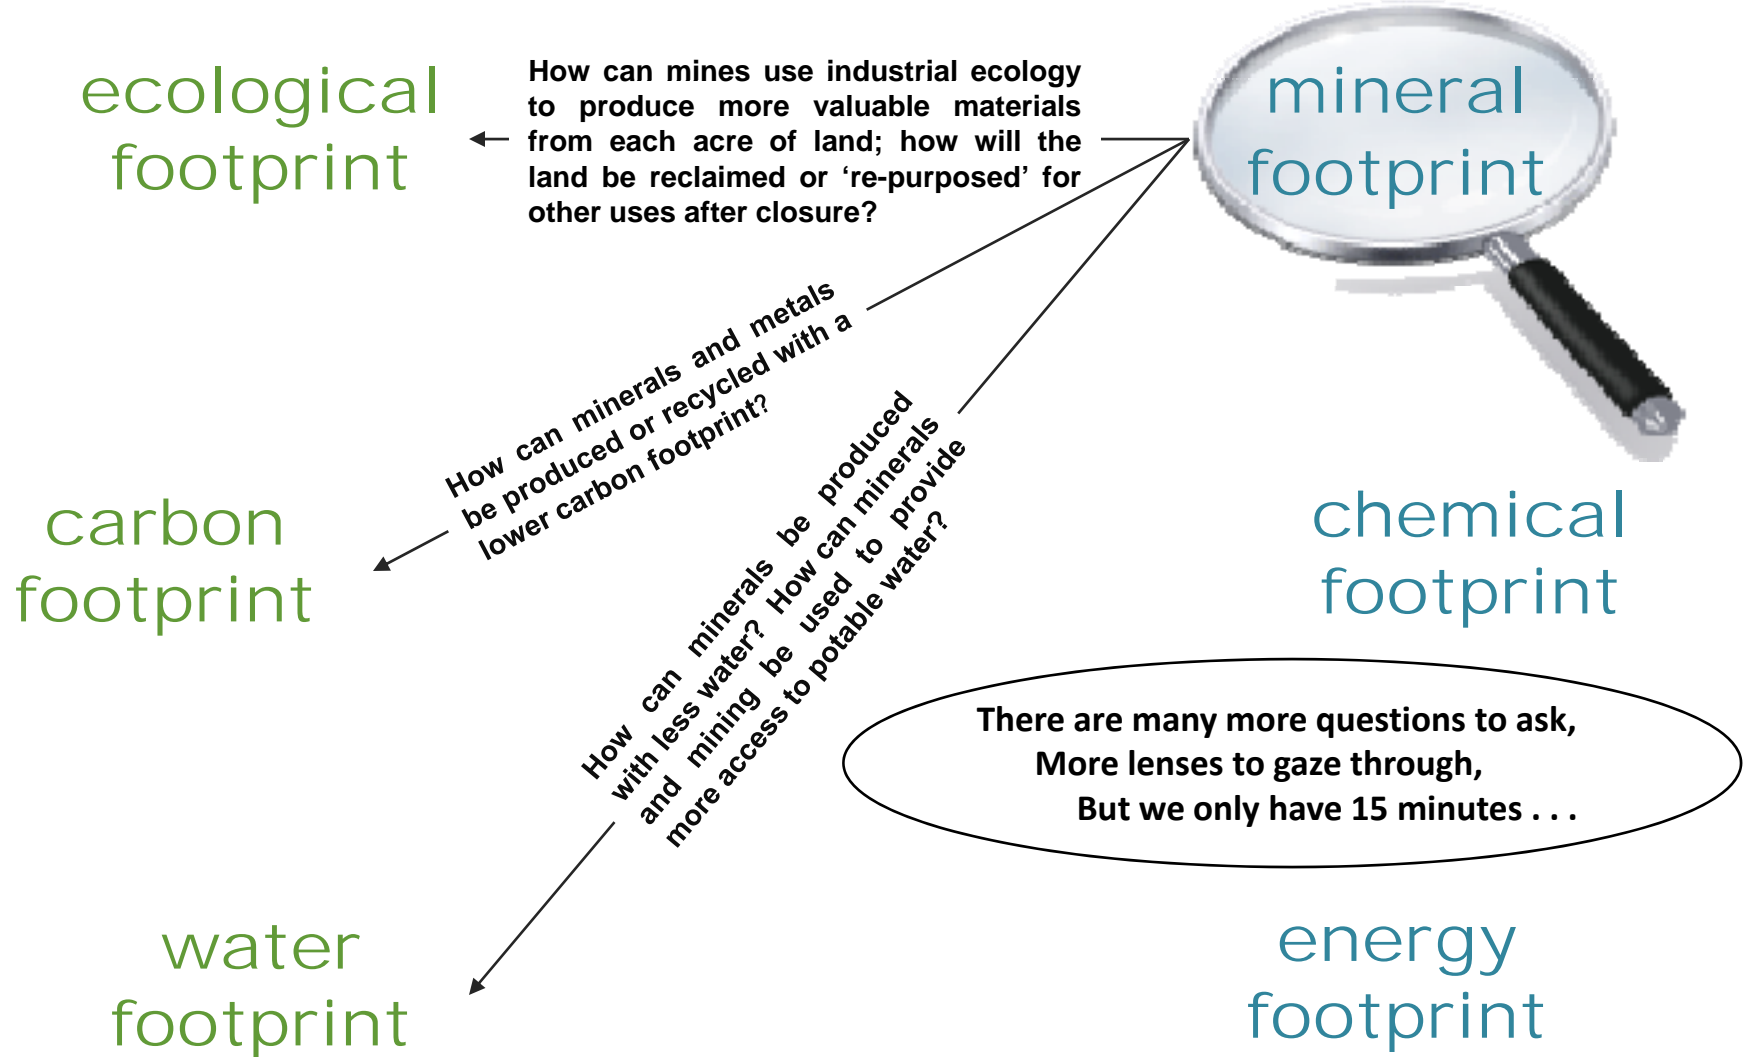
ecological footprint

How can mines use industrial ecology to produce more valuable materials from each acre of land; how will the land be reclaimed or 're-purposed' for other uses after closure?

mineral footprint

How can minerals and metals be produced or recycled with a lower carbon footprint?

carbon footprint

How can minerals be produced with less water? How can minerals and mining be used to provide more access to potable water?

chemical footprint

There are many more questions to ask, More lenses to gaze through, But we only have 15 minutes . . .

water footprint

energy footprint